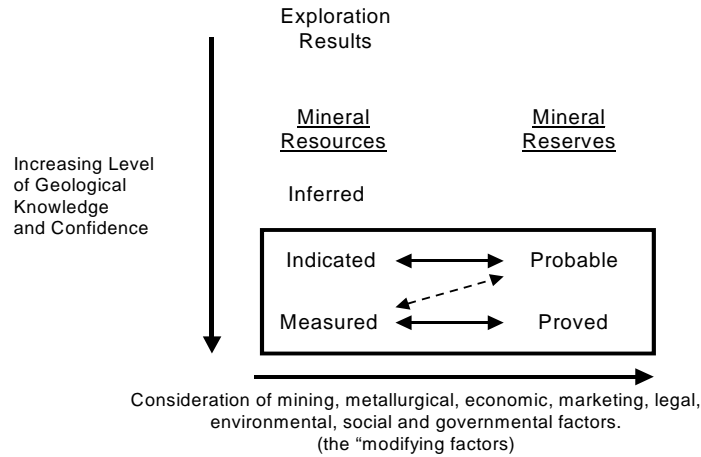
Exploration Results

Increasing Level of Geological Knowledge and Confidence

Mineral Resources

Mineral Reserves

Inferred

Indicated

Probable

Measured

Proved

Consideration of mining, metallurgical, economic, marketing, legal, environmental, social and governmental factors. (the "modifying factors)